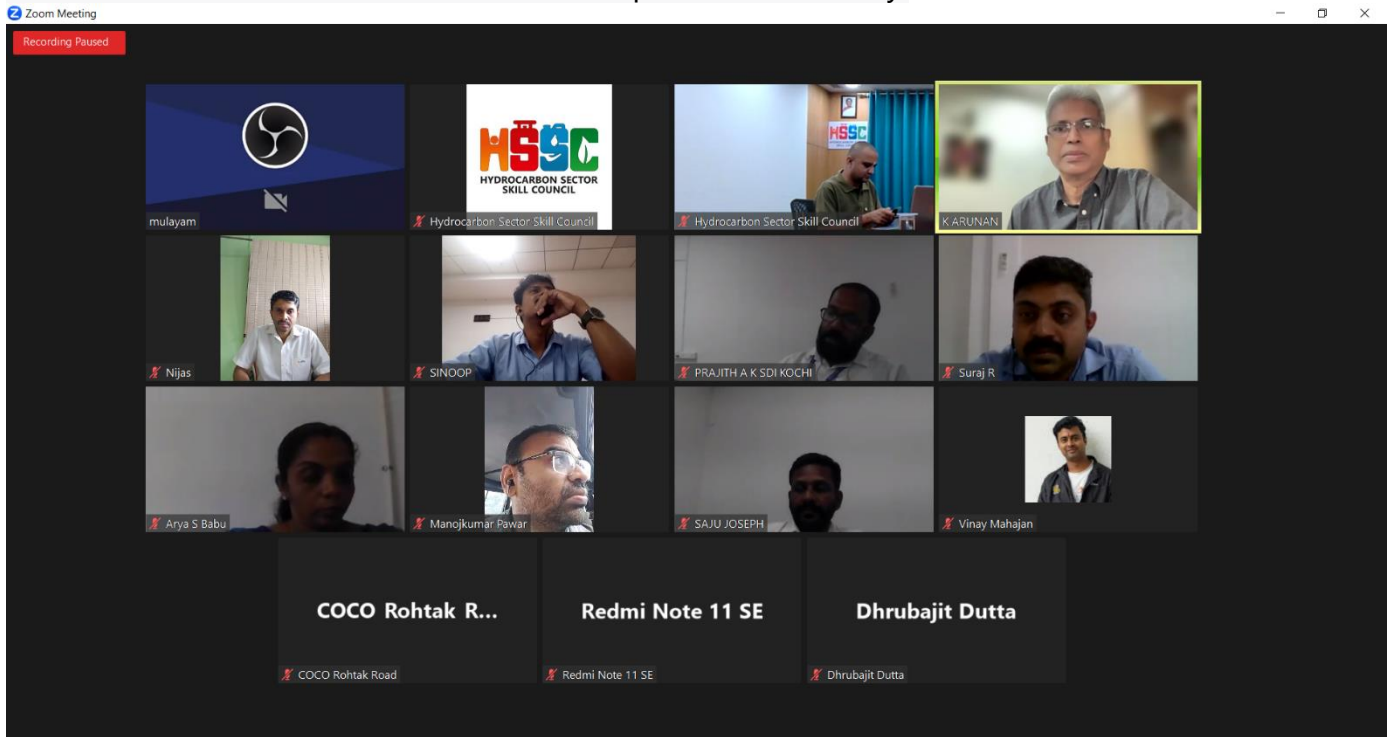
Zoom Meeting

Recording Paused

mulayam

HSSC
HYDROCARBON SECTOR SKILL COUNCIL

Hydrocarbon Sector Skill Council

HSSC

Hydrocarbon Sector Skill Council

K ARUNAN

Nijas

SINOOP

PRAJITH A K SDI KOCHI

Suraj R

Arya S Babu

Manojkumar Pawar

SAJU JOSEPH

Vinay Mahajan

COCO Rohtak R...

COCO Rohtak Road

Redmi Note 11 SE

Redmi Note 11 SE

Dhrubajit Dutta

Dhrubajit Dutta